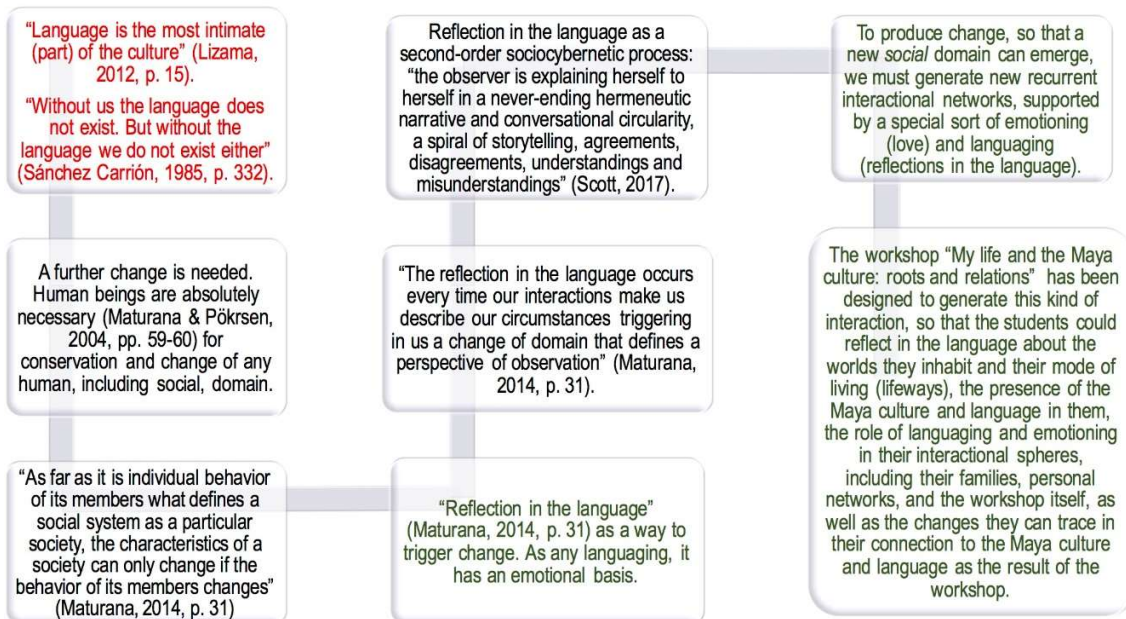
"Language is the most intimate (part) of the culture" (Lizama, 2012, p. 15).

"Without us the language does not exist. But without the language we do not exist either" (Sánchez Carrión, 1985, p. 332).

A further change is needed. Human beings are absolutely necessary (Maturana & Pökrsen, 2004, pp. 59-60) for conservation and change of any human, including social, domain.

"As far as it is individual behavior of its members what defines a social system as a particular society, the characteristics of a society can only change if the behavior of its members changes" (Maturana, 2014, p. 31)

"Reflection in the language" (Maturana, 2014, p. 31) as a way to trigger change. As any languaging, it has an emotional basis.

"The reflection in the language occurs every time our interactions make us describe our circumstances triggering in us a change of domain that defines a perspective of observation" (Maturana, 2014, p. 31).

Reflection in the language as a second-order sociocybernetic process: "the observer is explaining herself to herself in a never-ending hermeneutic narrative and conversational circularity, a spiral of storytelling, agreements, disagreements, understandings and misunderstandings" (Scott, 2017).

To produce change, so that a new social domain can emerge, we must generate new recurrent interactional networks, supported by a special sort of emotioning (love) and languaging (reflections in the language).

The workshop "My life and the Maya culture: roots and relations" has been designed to generate this kind of interaction, so that the students could reflect in the language about the worlds they inhabit and their mode of living (lifeways), the presence of the Maya culture and language in them, the role of languaging and emotioning in their interactional spheres, including their families, personal networks, and the workshop itself, as well as the changes they can trace in their connection to the Maya culture and language as the result of the workshop.